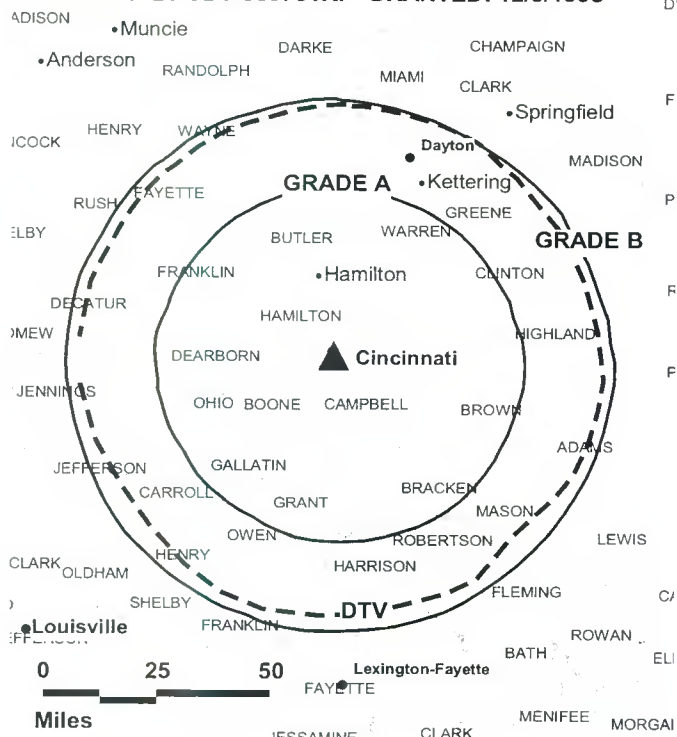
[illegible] GRANTED: 12/5/1996

ADISON
•Muncie
•Anderson
RANDOLPH
DARKE
CHAMPAIGN
MIAMI
CLARK
•Springfield
ICOCK
HENRY
WAYNE
Dayton
MADISON
RUSH
FAYETTE
GRADE A
•Kettering
GREENE
ELBY
BUTLER
WARREN
GRADE B
FRANKLIN
•Hamilton
CLINTON
DECATUR
HAMILTON
MEW
DEARBORN
Cincinnati
HIGHLAND
JENNINGS
OHIO
BOONE
CAMPBELL
BROWN
JEFFERSON
GALLATIN
ADAMS
CARROLL
GRANT
BRACKEN
MASON
OWEN
ROBERTSON
LEWIS
CLARK
OLDHAM
HENRY
HARRISON
SHELBY
FLEMING
•Louisville
FRANKLIN
DTV
ROWAN
BATH
0 25 50
Lexington-Fayette
FAYETTE
Miles
MENIFEE
MORGA
JESSAMINE
CLARK
D
F
P
F
P
C
EL